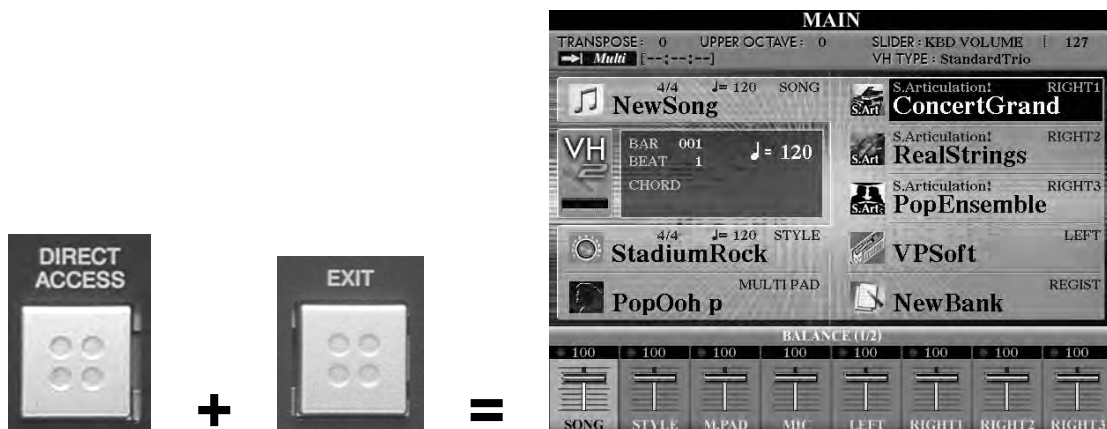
DIRECT ACCESS

+

EXIT

=

MAIN

TRANSPOSE : 0 UPPER OCTAVE : 0

SLIDER : KBD VOLUME 127

VH TYPE : StandardTrio

Multi [--:--:--]

4/4 ♩= 120 SONG

NewSong

S.Articulation! RIGHT1

S.Art ConcertGrand

VH

BAR 001

BEAT 1

♩= 120

CHORD

S.Articulation! RIGHT2

S.Art RealStrings

S.Articulation! RIGHT3

S.Art PopEnsemble

4/4 ♩= 120 STYLE

StadiumRock

LEFT

VPSoft

MULTI PAD

PopOoh p

REGIST

NewBank

BALANCE (1/2)

| 100 | 100 | 100 | 100 | 100 | 100 | 100 | 100 |
|---|---|---|---|---|---|---|---|
| SONG | STYLE | M.PAD | MIC | LEFT | RIGHT1 | RIGHT2 | RIGHT3 |